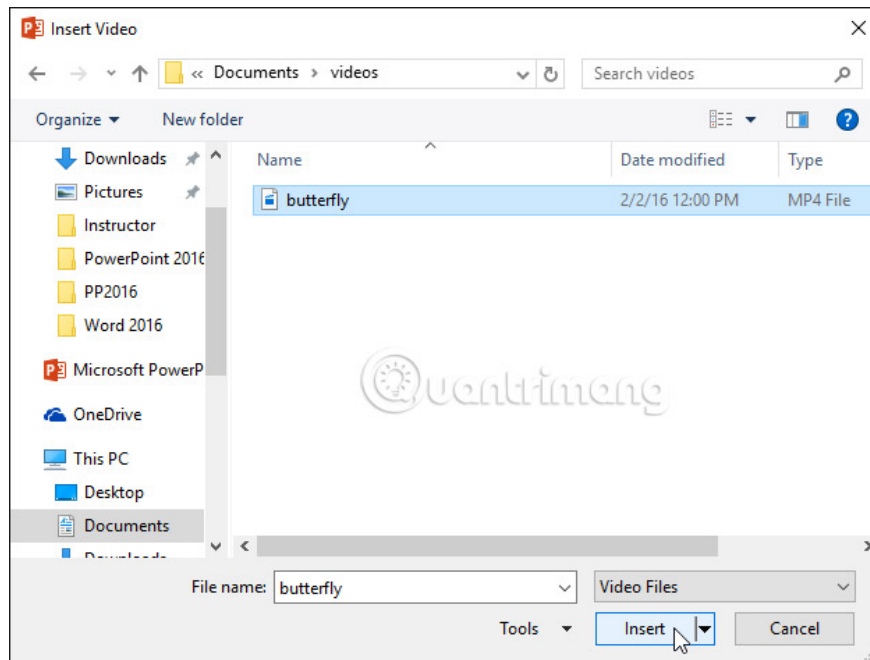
Insert Video

« Documents › videos

Search videos

Organize ▾ New folder

Downloads
Pictures
Instructor
PowerPoint 2016
PP2016
Word 2016
Microsoft PowerP
OneDrive
This PC
Desktop
Documents
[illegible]

| Name | Date modified | Type |
|---|---|---|
| butterfly | 2/2/16 12:00 PM | MP4 File |

Quantrimang

File name: butterfly

Video Files

Tools ▾

Insert

Cancel